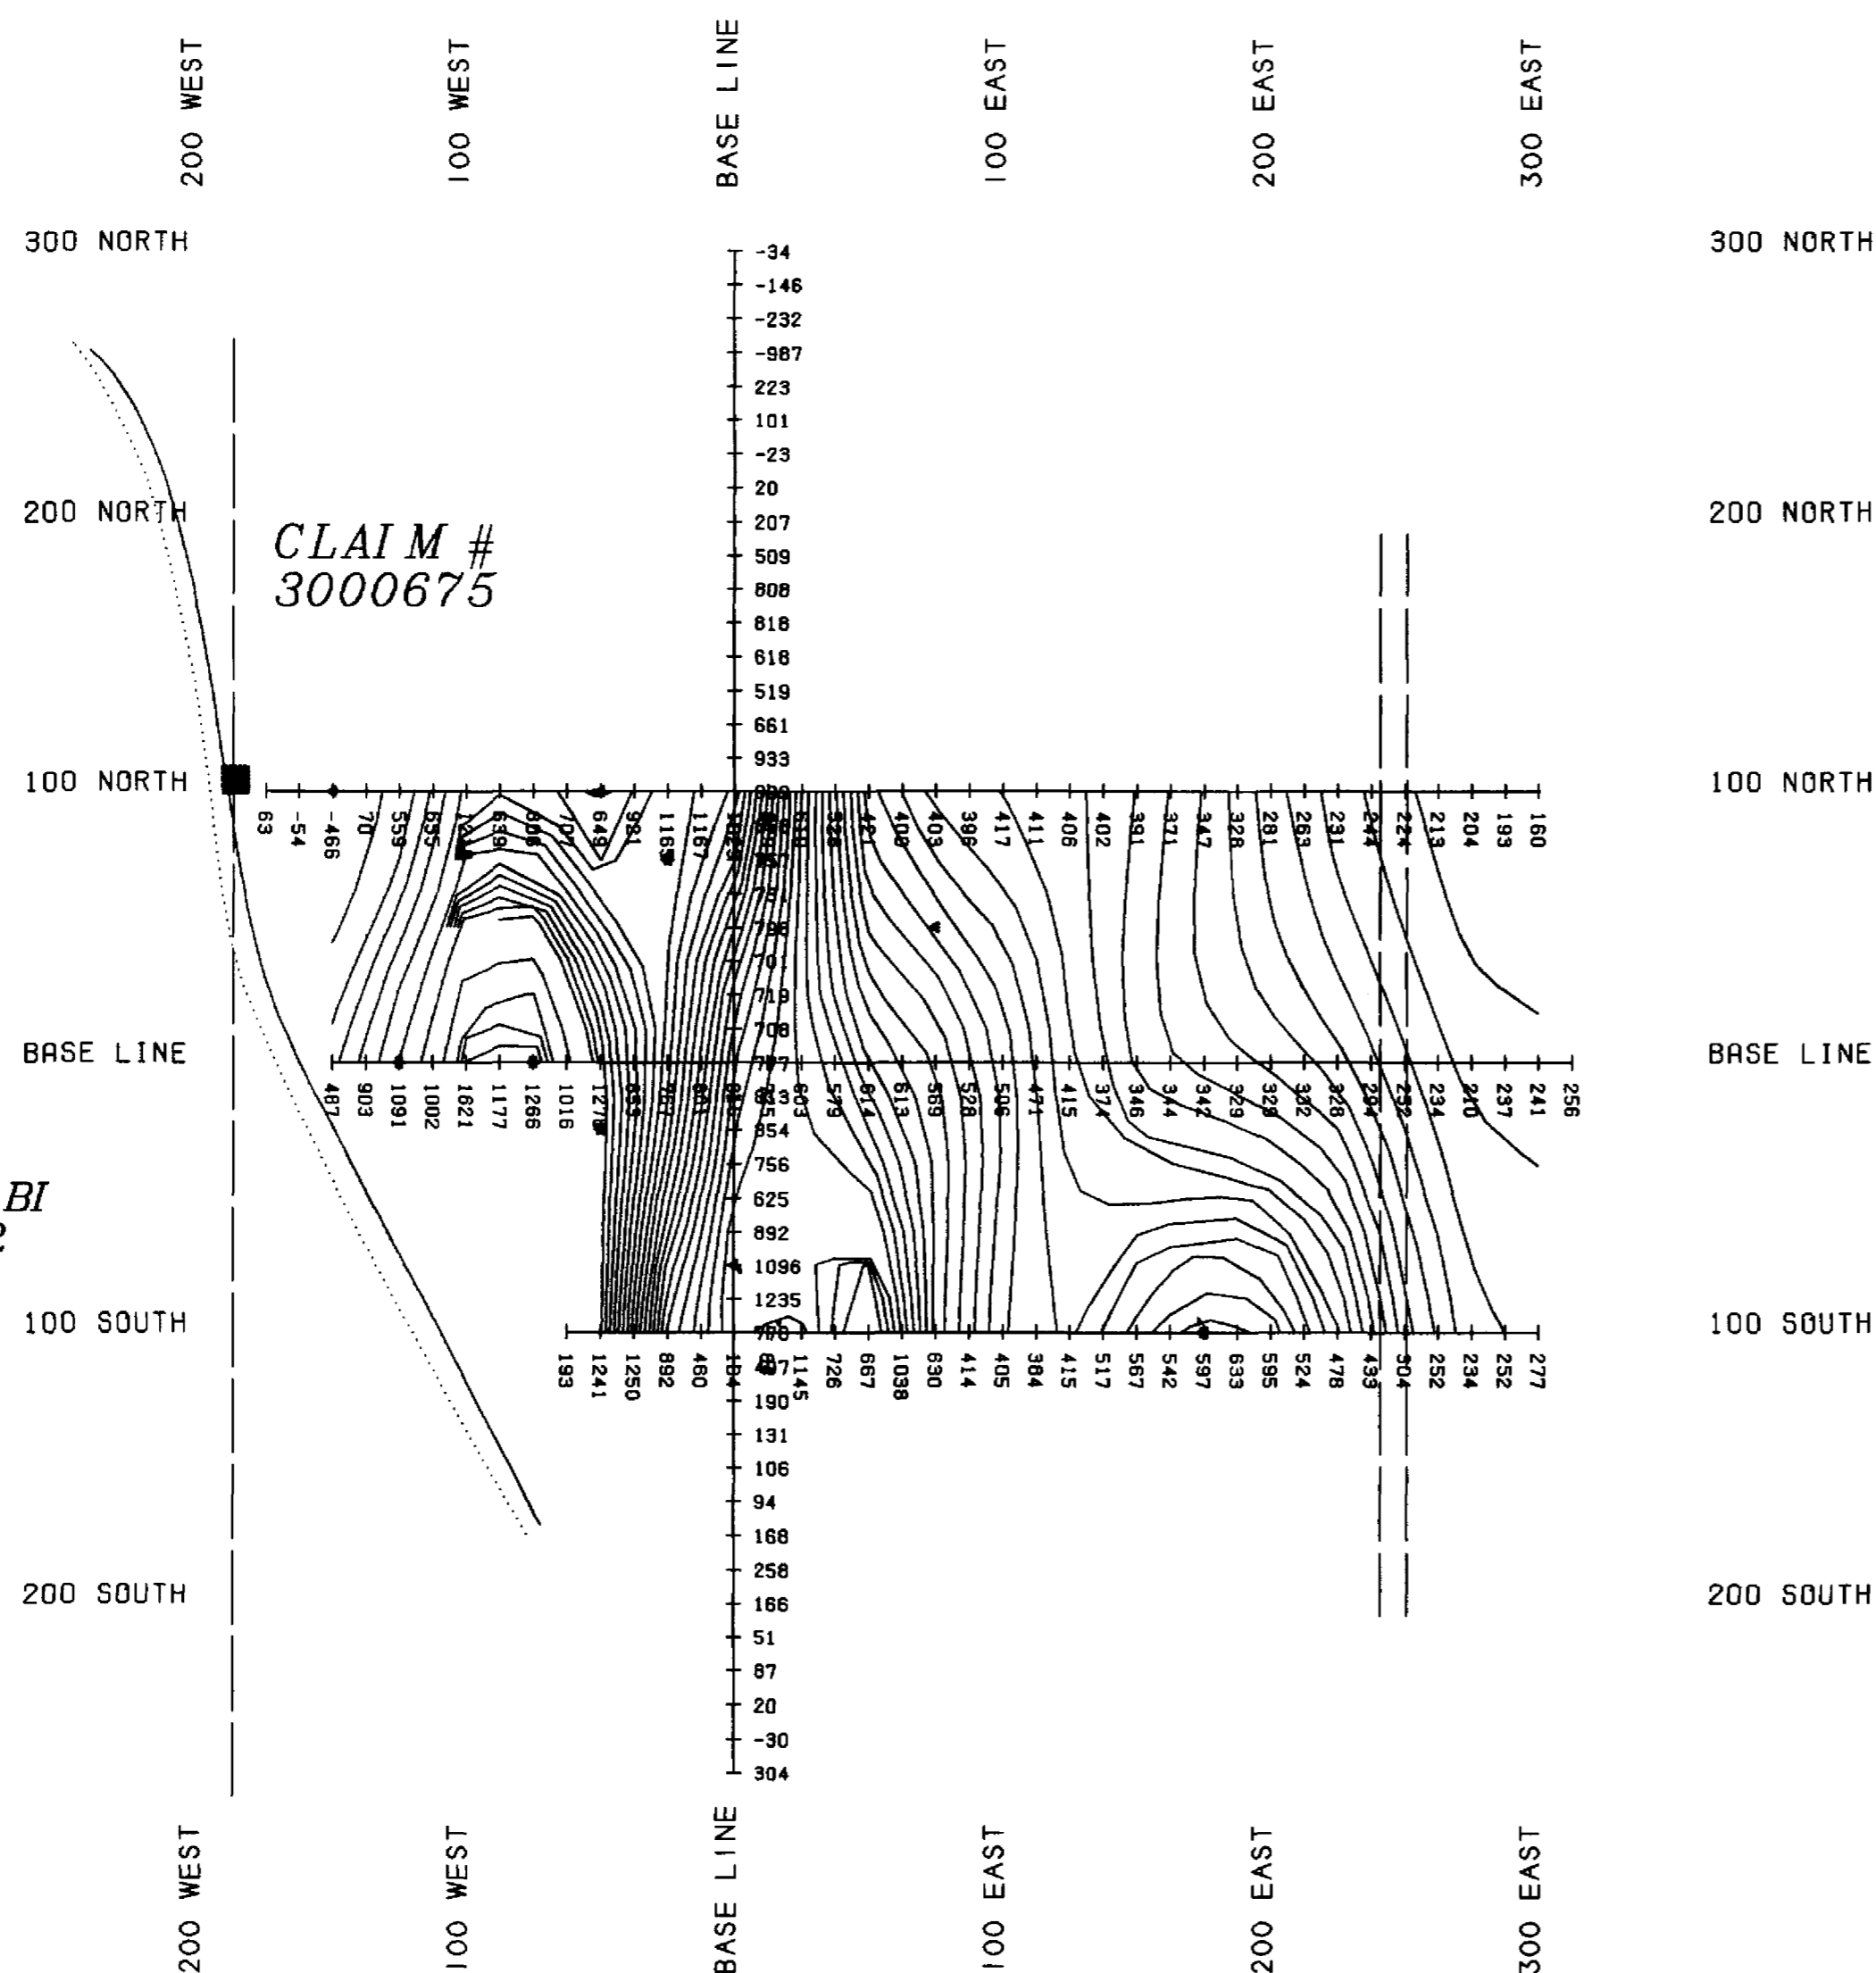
200 WEST

100 WEST

BASE LINE

100 EAST

200 EAST

300 EAST

300 NORTH

300 NORTH

-34
-146
-232
-987
223
101
-23
20
207
509
808
818
616
519
661
933

200 NORTH

CLAIM #
3000675

200 NORTH

100 NORTH

100 NORTH

63 -54 -466 70 559 635 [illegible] 639 806 707 649 981 1165 1167 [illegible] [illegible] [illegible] 526 421 400 403 396 417 411 406 402 391 371 347 328 281 263 231 244 224 213 204 193 160

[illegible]
795
701
719
708

BASE LINE

BASE LINE

487 903 1091 1002 1621 1177 1266 1016 1270 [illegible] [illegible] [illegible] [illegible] 603 579 614 613 569 528 506 471 415 374 346 344 342 329 329 332 328 294 232 234 210 237 241 256

833
854
756
625
892
1096
1235

BI

100 SOUTH

100 SOUTH

193 1241 1250 892 460 184 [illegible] 1145 726 667 1038 630 414 405 384 415 517 567 542 597 633 595 524 478 433 304 252 234 252 277

190
131
106
94
168
258
166
51
87
20
-30
304

200 SOUTH

200 SOUTH

200 WEST

100 WEST

BASE LINE

100 EAST

200 EAST

300 EAST